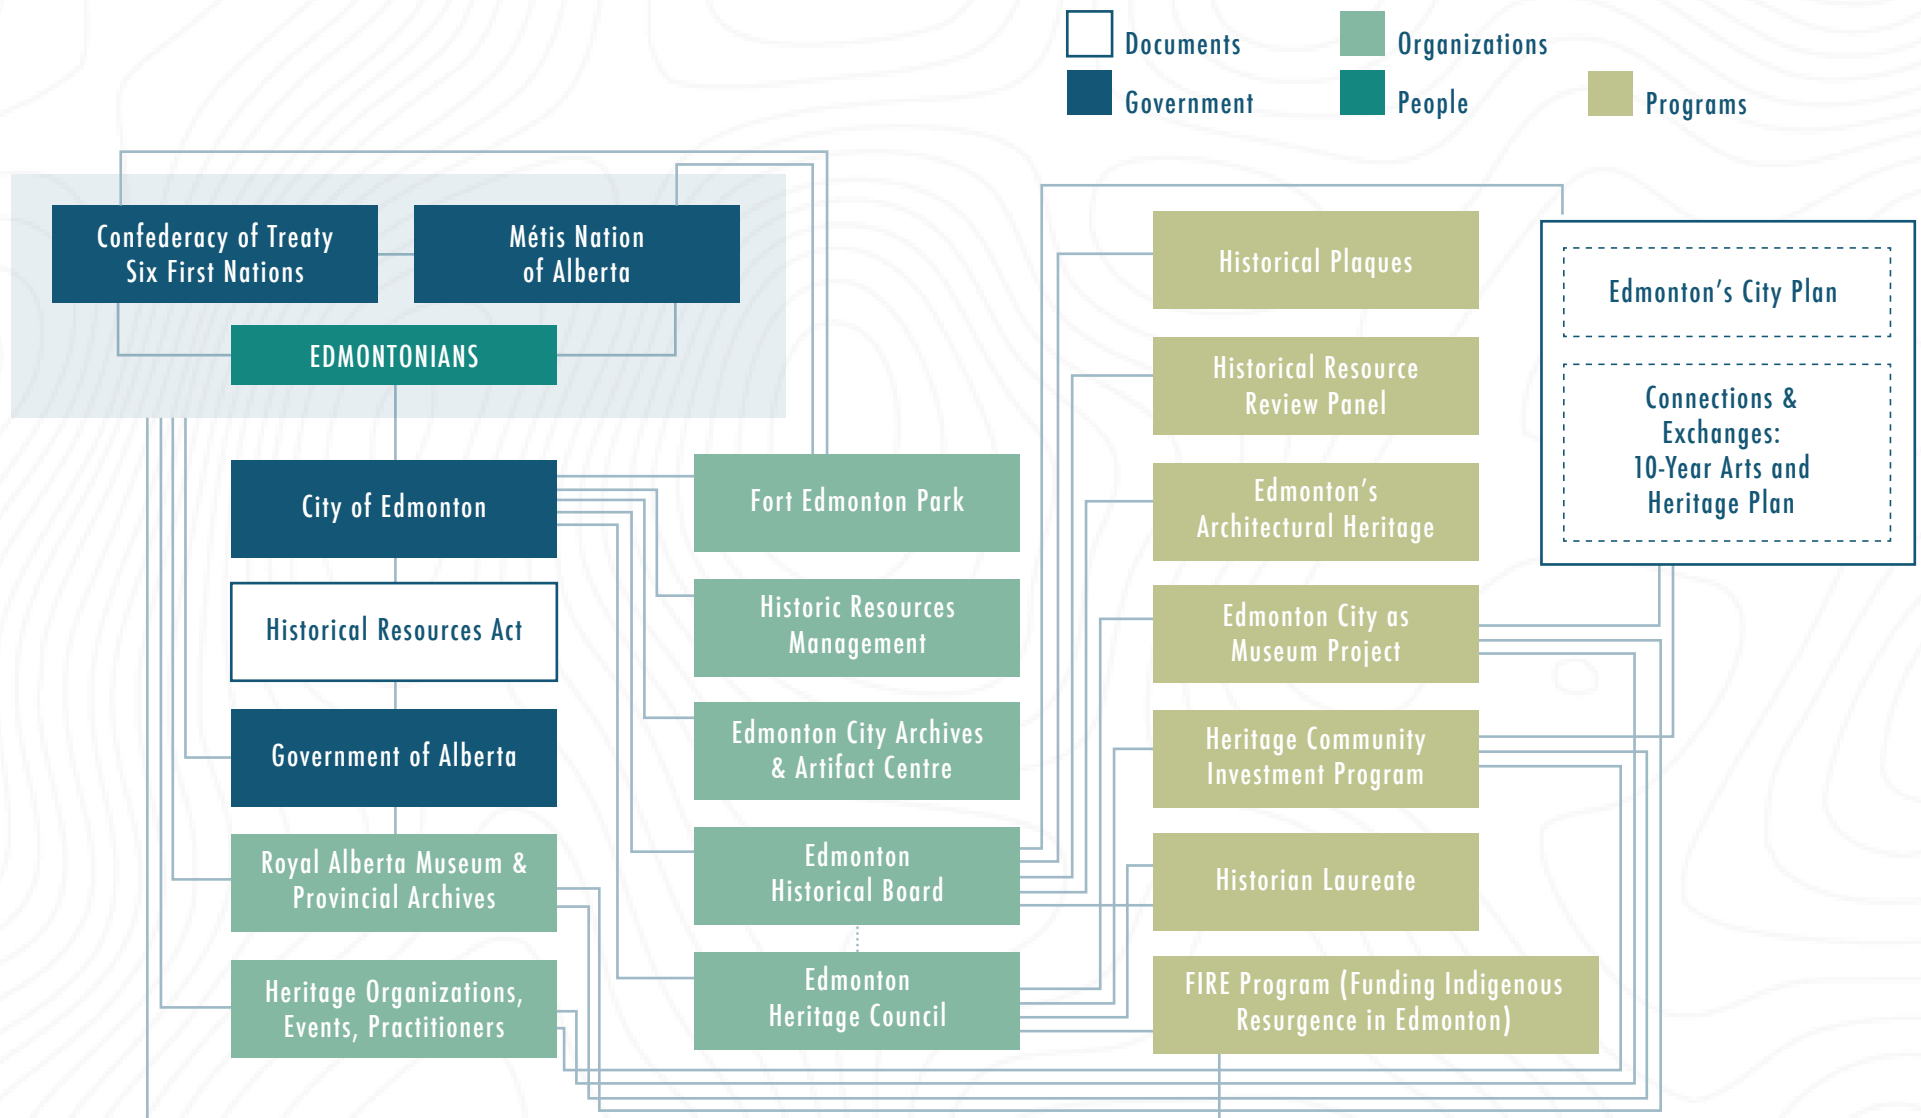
Documents
Organizations
Government
People
Programs

Confederacy of Treaty Six First Nations

Métis Nation of Alberta

EDMONTONIANS

City of Edmonton

Historical Resources Act

Government of Alberta

Royal Alberta Museum & Provincial Archives

Heritage Organizations, Events, Practitioners

Fort Edmonton Park

Historic Resources Management

Edmonton City Archives & Artifact Centre

Edmonton Historical Board

Edmonton Heritage Council

Historical Plaques

Historical Resource Review Panel

Edmonton's Architectural Heritage

Edmonton City as Museum Project

Heritage Community Investment Program

Historian Laureate

FIRE Program (Funding Indigenous Resurgence in Edmonton)

Edmonton's City Plan

Connections & Exchanges: 10-Year Arts and Heritage Plan